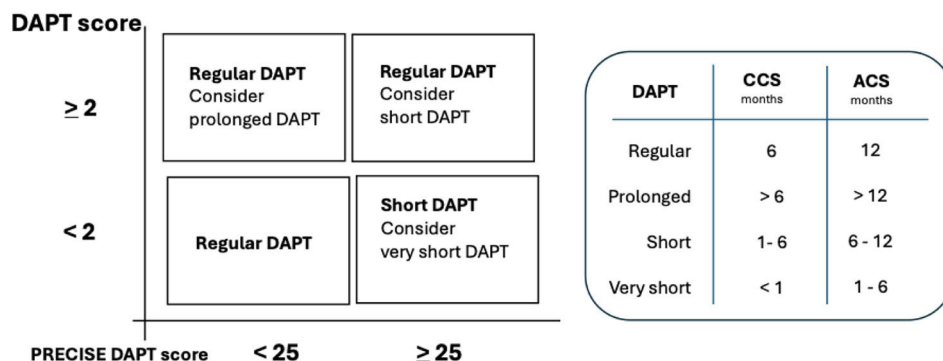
DAPT score

$\geq 2$

Regular DAPT
Consider prolonged DAPT

Regular DAPT
Consider short DAPT

< 2

Regular DAPT

Short DAPT
Consider very short DAPT

PRECISE DAPT score < 25 $\geq 25$

| DAPT | CCS months | ACS months |
|---|---|---|
| Regular | 6 | 12 |
| Prolonged | > 6 | > 12 |
| Short | 1- 6 | 6 - 12 |
| Very short | < 1 | 1 - 6 |